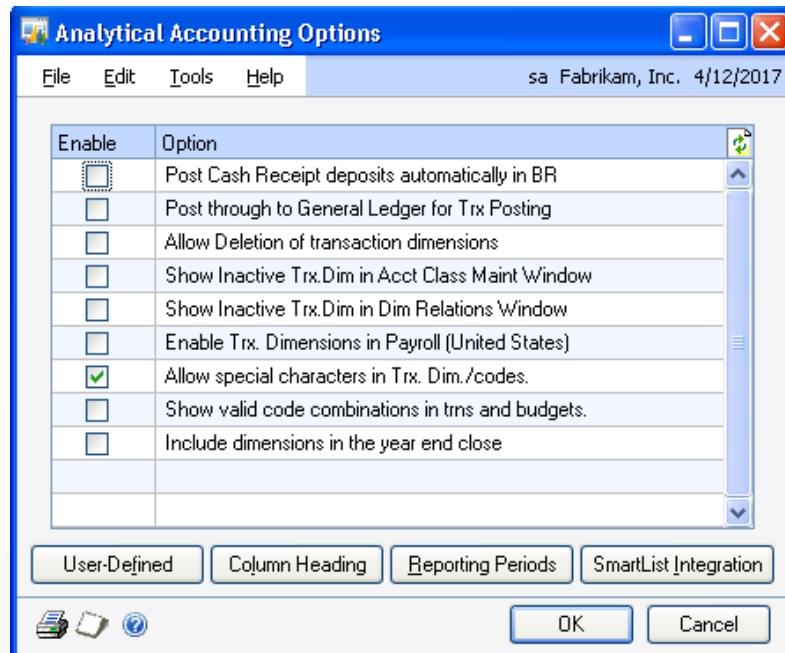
Analytical Accounting Options

File Edit Tools Help sa Fabrikam, Inc. 4/12/2017

| Enable | Option |
|---|---|
| ☐ | Post Cash Receipt deposits automatically in BR |
| ☐ | Post through to General Ledger for Trx Posting |
| ☐ | Allow Deletion of transaction dimensions |
| ☐ | Show Inactive Trx.Dim in Acct Class Maint Window |
| ☐ | Show Inactive Trx.Dim in Dim Relations Window |
| ☐ | Enable Trx. Dimensions in Payroll (United States) |
| ☑ | Allow special characters in Trx. Dim./codes. |
| ☐ | Show valid code combinations in trns and budgets. |
| ☐ | Include dimensions in the year end close |

User-Defined Column Heading Reporting Periods SmartList Integration

OK Cancel